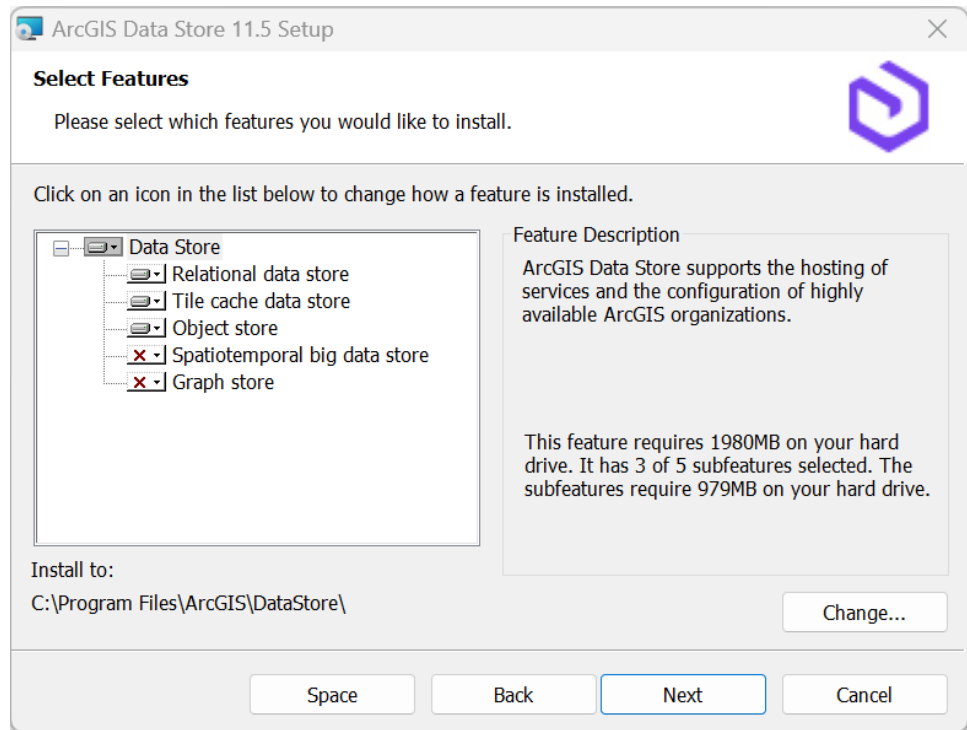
ArcGIS Data Store 11.5 Setup

Select Features

Please select which features you would like to install.

Click on an icon in the list below to change how a feature is installed.

Data Store
Relational data store
Tile cache data store
Object store
Spatiotemporal big data store
Graph store

Feature Description

ArcGIS Data Store supports the hosting of services and the configuration of highly available ArcGIS organizations.

This feature requires 1980MB on your hard drive. It has 3 of 5 subfeatures selected. The subfeatures require 979MB on your hard drive.

Install to:

C:\Program Files\ArcGIS\DataStore\

Change...

Space

Back

Next

Cancel